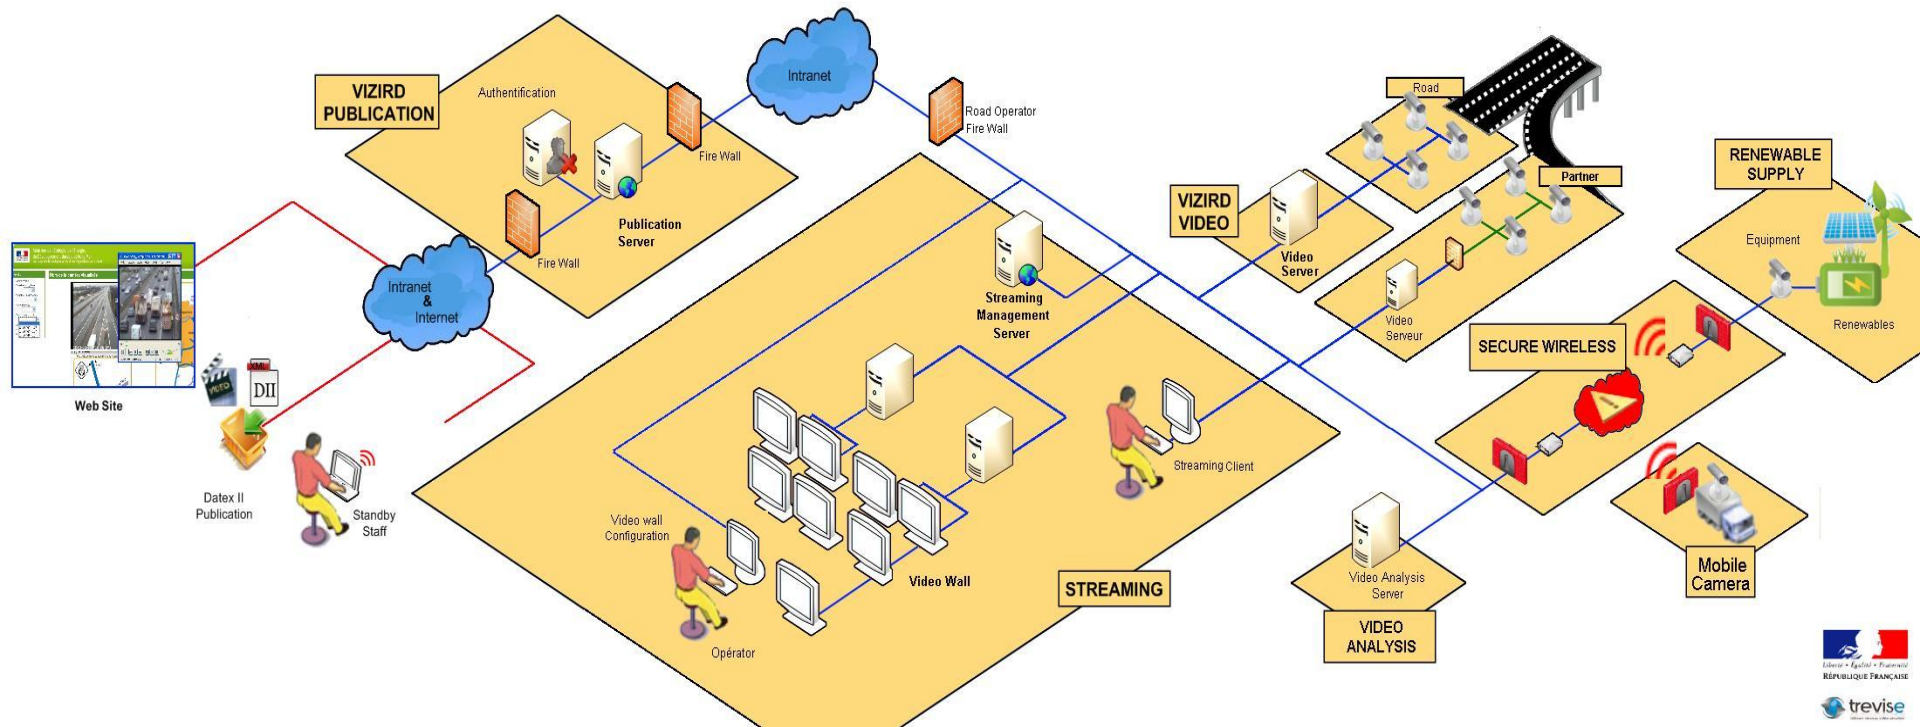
VIZIRD PUBLICATION

Authentification

Fire Wall

Fire Wall

Publication Server

Intranet

Road Operator Fire Wall

Intranet & Internet

Web Site

VIDEO

XML

DII

Datex II Publication

Standby Staff

Streaming Management Server

Video wall Configuration

Opérator

Video Wall

STREAMING

Streaming Client

VIZIRD VIDEO

Video Server

Road

Partner

Video Serveur

RENEWABLE SUPPLY

Equipment

Renewables

SECURE WIRELESS

Mobile Camera

Video Analysis Server

VIDEO ANALYSIS

Liberté • Égalité • Fraternité
RÉPUBLIQUE FRANÇAISE

trevise